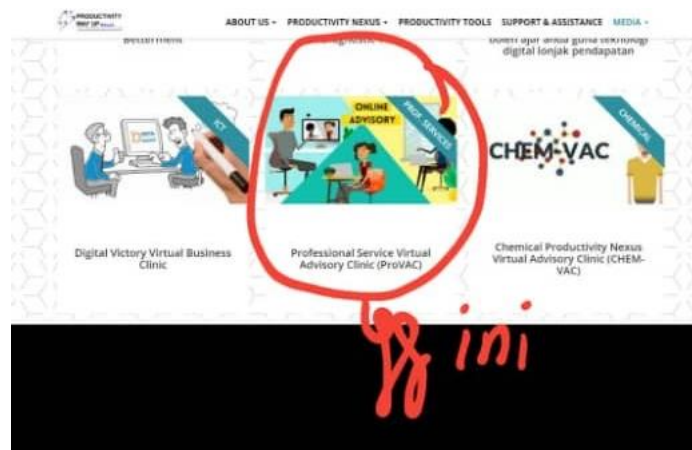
PRODUCTIVITY WAY UP

ABOUT US ▾ PRODUCTIVITY NEXUS ▾ PRODUCTIVITY TOOLS SUPPORT & ASSISTANCE MEDIA ▾

Betterment

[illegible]

boleh ajar anda guna teknologi digital lonjak pendapatan

ICT

Digital Victory Virtual Business Clinic

ONLINE ADVISORY

PROF. SERVICES

Professional Service Virtual Advisory Clinic (ProVAC)

CHEMICAL

CHEM-VAC

Chemical Productivity Nexus Virtual Advisory Clinic (CHEM-VAC)

yg ini